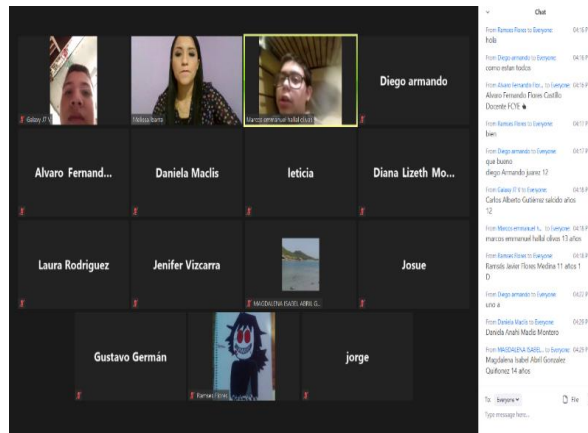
Galaxy J7 V

Melissa Ibarra

Marcos emmanuel hellal (Host)

Diego armando

Alvaro Fernand...

Daniela Maclis

leticia

Diana Lizeth Mo...

Laura Rodriguez

Jenifer Vizcarra

MAGDALENA ISABEL ABRIL G...

Josue

Gustavo Germán

Ramsis Flores

jorge

Chat

From Ramsis Flores to Everyone: 04:16 P
hola

From Diego armando to Everyone: 04:16 P
como estan todos

From Alvaro Fernando Flor... to Everyone: 04:16 P
Alvaro Fernando Flores Castillo Docente FCYE

From Ramsis Flores to Everyone: 04:17 P
bien

From Diego armando to Everyone: 04:17 P
que bueno
diego Armando juarez 12

From Galaxy J7 V to Everyone: 04:18 P
Carlos Alberto Gutiérrez salcido años 12

From Marcos emmanuel h... to Everyone: 04:18 P
marcos emmanuel hellal olivas 13 años

From Ramsis Flores to Everyone: 04:18 P
Ramsis Javier Flores Medina 11 años 1 D

From Diego armando to Everyone: 04:22 P
uno a

From Daniela Maclis to Everyone: 04:28 P
Daniela Anahi Maclis Montero

From MAGDALENA ISABEL... to Everyone: 04:29 P
Magdalena Isabel Abril Gonzalez Quiñonez 14 años

To: Everyone ▾ File
Type message here...